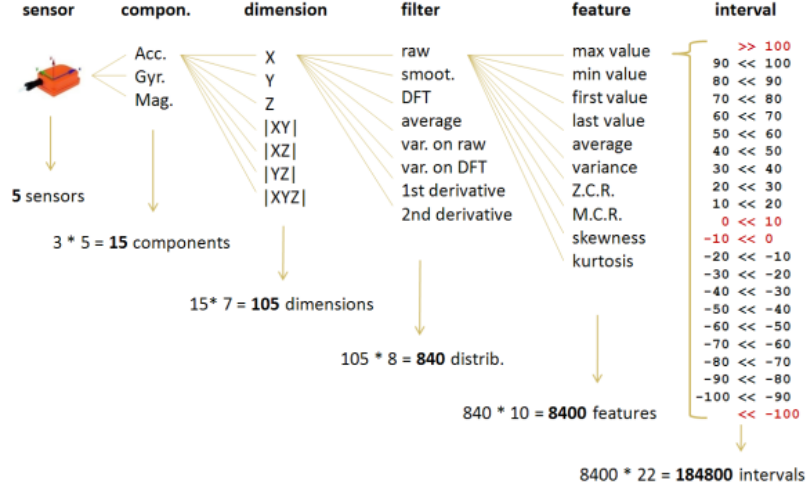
sensor compon. dimension filter feature interval

Acc.
Gyr.
Mag.

X
Y
Z
|XY|
|XZ|
|YZ|
|XYZ|

raw
smoot.
DFT
average
var. on raw
var. on DFT
1st derivative
2nd derivative

max value
min value
first value
last value
average
variance
Z.C.R.
M.C.R.
skewness
kurtosis

>> 100
90 << 100
80 << 90
70 << 80
60 << 70
50 << 60
40 << 50
30 << 40
20 << 30
10 << 20
0 << 10
-10 << 0
-20 << -10
-30 << -20
-40 << -30
-50 << -40
-60 << -50
-70 << -60
-80 << -70
-90 << -80
-100 << -90
<< -100

**5** sensors

3 * 5 = **15** components

15* 7 = **105** dimensions

105 * 8 = **840** distrib.

840 * 10 = **8400** features

8400 * 22 = **184800** intervals